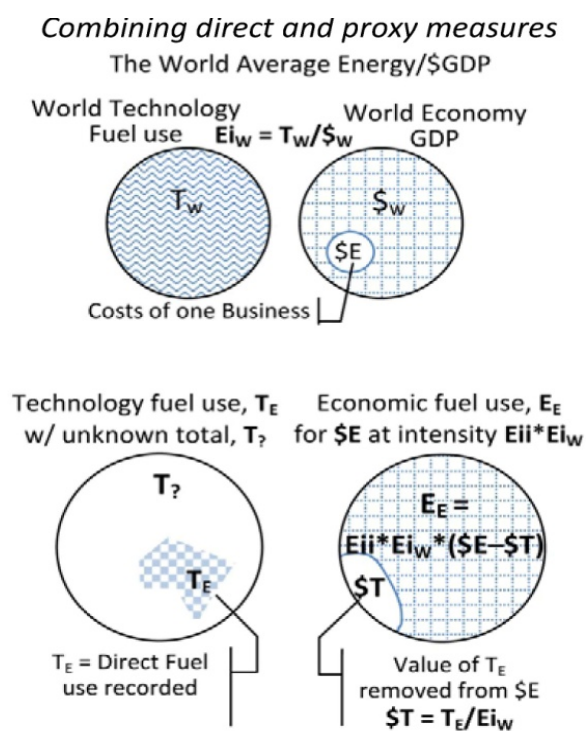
Combining direct and proxy measures

The World Average Energy/$GDP

World Technology Fuel use

$Ei_W = T_W/\$_W$

World Economy GDP

$T_W$

$\$_W$

$E

Costs of one Business

Technology fuel use, $T_E$ w/ unknown total, $T_?$

Economic fuel use, $E_E$ for $E at intensity $Eii*Ei_W$

$T_?$

$T_E$

$E_E = Eii*Ei_W*(\$E-\$T)$

$T

$T_E$ = Direct Fuel use recorded

Value of $T_E$ removed from $E

$\$T = T_E/Ei_W$